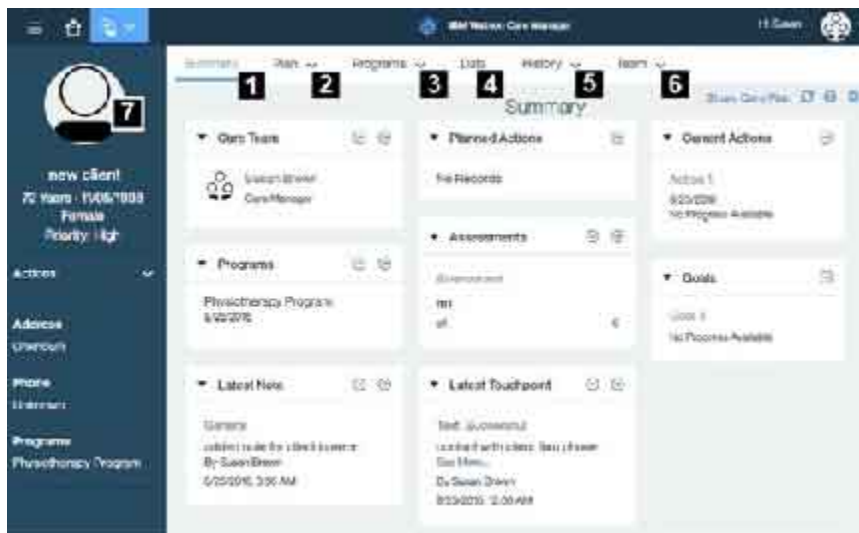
IBM Watson Care Manager

Hi Susan

Summary   Plan   Programs   Lists   History   Team

1 2 3 4 5 6

Summary

Share Care Plan

7

new client
72 Years - 11/06/1993
Female
Priority: High

Actions

Address
Unknown

Phone
Unknown

Programs
Physiotherapy Program

Care Team

Susan Brown
Care Manager

Programs

Physiotherapy Program
6/23/2016

Latest Note

General
added note for client license
By Susan Brown
6/23/2016, 3:36 AM

Planned Actions

No Records

Assessments

Assessment
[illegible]
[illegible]   6

Latest Touchpoint

Text: Successful
contacted with client. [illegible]
See More...
By Susan Brown
6/23/2016, 12:30 AM

Current Actions

Action 1
6/23/2016
No Progress Available

Goals

Goal 1
No Progress Available